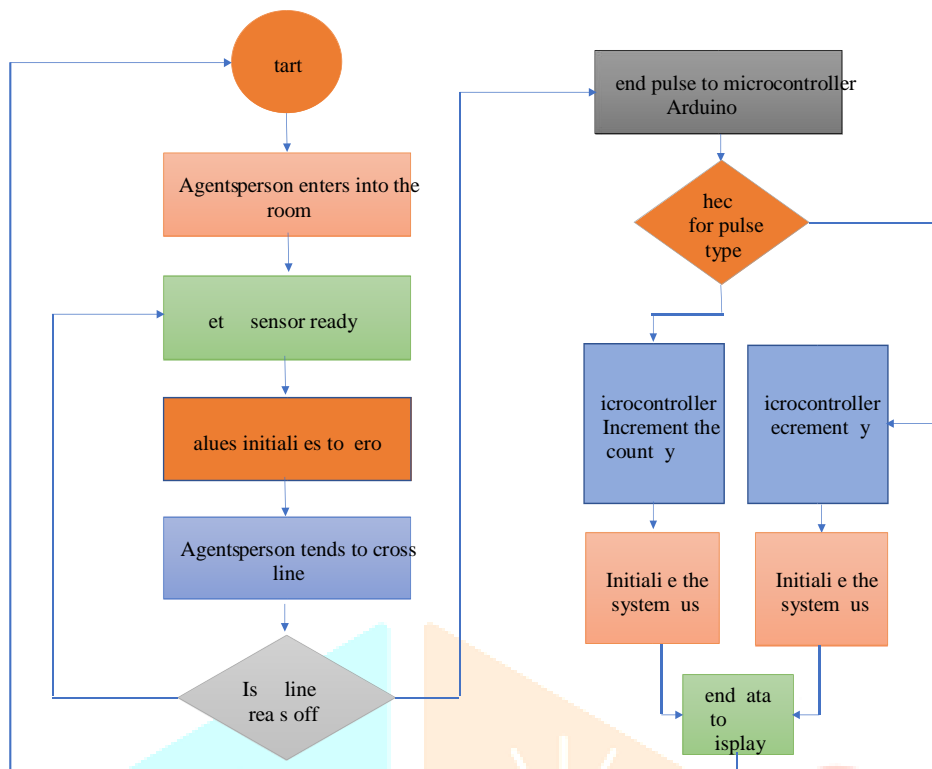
tart

Agentsperson enters into the room

et sensor ready

alues initiali es to ero

Agentsperson tends to cross line

Is line rea s off

end pulse to microcontroller Arduino

hec for pulse type

icrocontroller Increment the count y

icrocontroller ecrement y

Initiali e the system us

Initiali e the system us

end ata to isplay